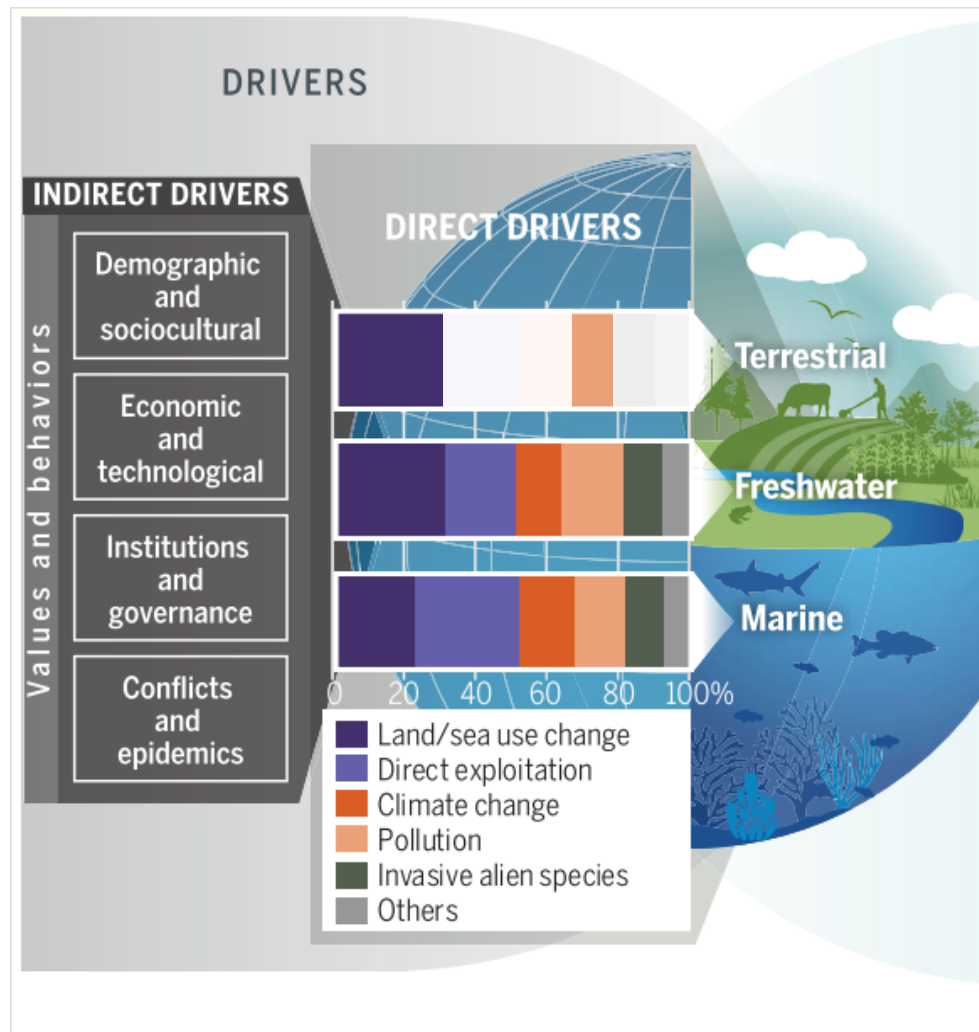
DRIVERS

INDIRECT DRIVERS

Values and behaviors

Demographic and sociocultural

Economic and technological

Institutions and governance

Conflicts and epidemics

DIRECT DRIVERS

Terrestrial

Freshwater

Marine

0 20 40 60 80 100%

Land/sea use change
Direct exploitation
Climate change
Pollution
Invasive alien species
Others